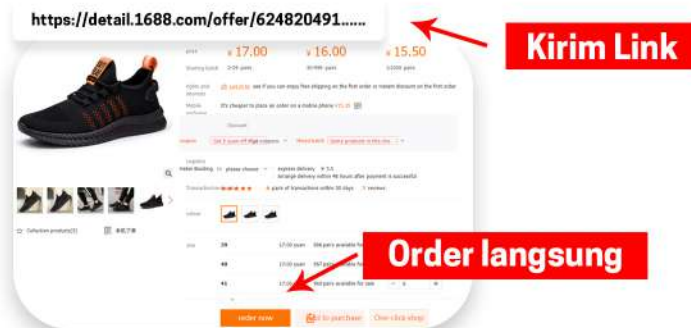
https://detail.1688.com/offer/624820491......

Kirim Link

price ¥ 17.00 ¥ 16.00 ¥ 15.50

Starting batch 2-99 pairs 30-999 pairs ≥1000 pairs

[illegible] see if you can enjoy free shipping on the first order or random discount on the first order

Mobile exclusive It's cheaper to place an order on a mobile phone ¥15.30

Discount

Get 3 ¥ coupons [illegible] Reward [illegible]

Logistics Yinan Basting to please choose express delivery ¥ 5.0 Arrange delivery within 48 hours after payment is successful

Transactions ★★★★★ 6 pairs of transactions within 30 days 1 reviews

colour

size

39 17.00 yuan 996 pairs available for sale

40 17.00 yuan 997 pairs available for sale

41 17.00 yuan 998 pairs available for sale 0

Collection products(3)

Order langsung

order now

Add to purchase

One-click shop